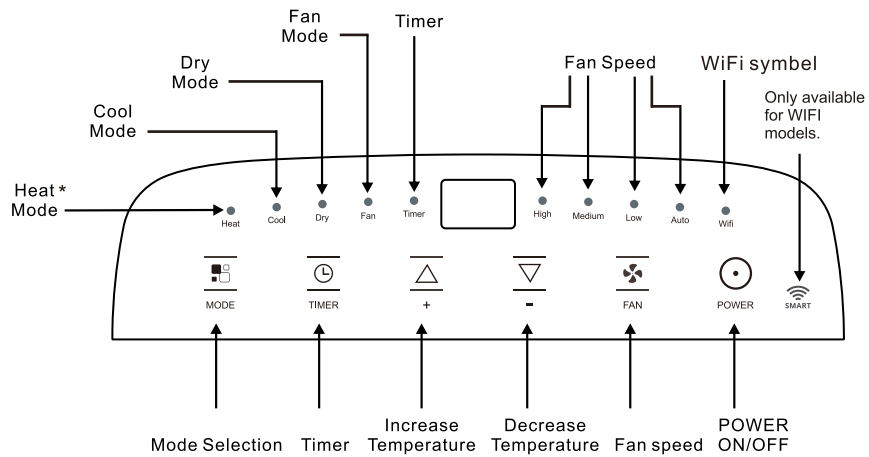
Fan Mode

Timer

Dry Mode

Cool Mode

Heat * Mode

Fan Speed

WiFi symbel

Only available for WIFI models.

Heat

Cool

Dry

Fan

Timer

High

Medium

Low

Auto

Wifi

MODE

TIMER

+

-

FAN

POWER

SMART

Mode Selection

Timer

Increase Temperature

Decrease Temperature

Fan speed

POWER ON/OFF